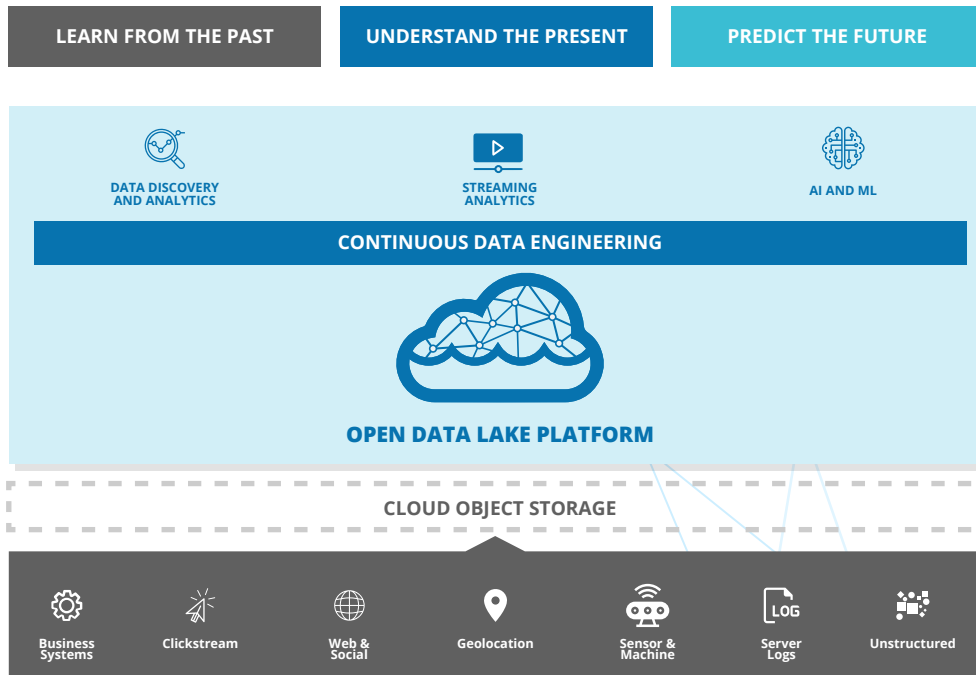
LEARN FROM THE PAST

UNDERSTAND THE PRESENT

PREDICT THE FUTURE

DATA DISCOVERY AND ANALYTICS

STREAMING ANALYTICS

AI AND ML

CONTINUOUS DATA ENGINEERING

OPEN DATA LAKE PLATFORM

CLOUD OBJECT STORAGE

Business Systems

Clickstream

Web & Social

Geolocation

Sensor & Machine

LOG

Server Logs

Unstructured